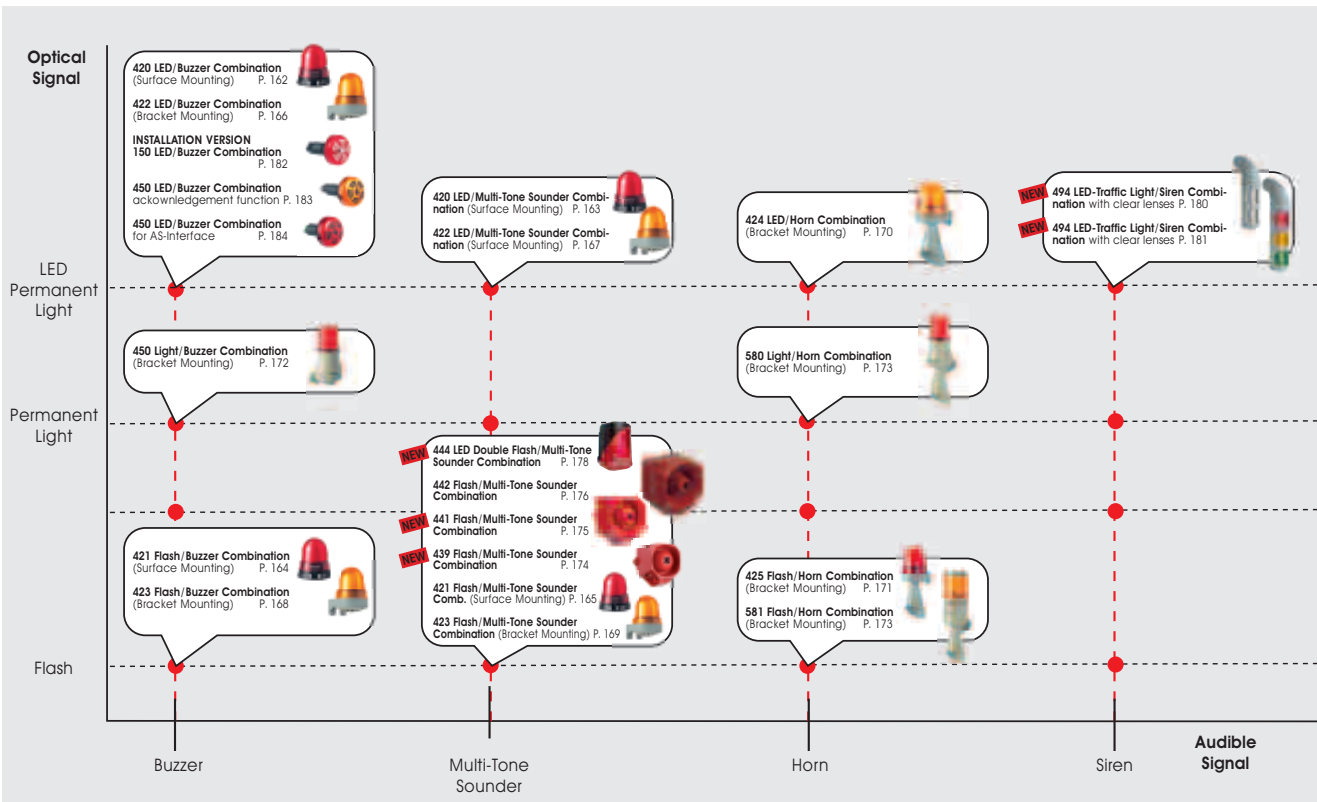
Optical Signal

420 LED/Buzzer Combination (Surface Mounting) P. 162

422 LED/Buzzer Combination (Bracket Mounting) P. 166

INSTALLATION VERSION
150 LED/Buzzer Combination P. 182

450 LED/Buzzer Combination ackownledgement function P. 183

450 LED/Buzzer Combination for AS-Interface P. 184

420 LED/Multi-Tone Sounder Combination (Surface Mounting) P. 163

422 LED/Multi-Tone Sounder Combination (Surface Mounting) P. 167

424 LED/Horn Combination (Bracket Mounting) P. 170

NEW 494 LED-Traffic Light/Siren Combination with clear lenses P. 180

NEW 494 LED-Traffic Light/Siren Combination with clear lenses P. 181

LED Permanent Light

450 Light/Buzzer Combination (Bracket Mounting) P. 172

580 Light/Horn Combination (Bracket Mounting) P. 173

Permanent Light

NEW 444 LED Double Flash/Multi-Tone Sounder Combination P. 178

442 Flash/Multi-Tone Sounder Combination P. 176

NEW 441 Flash/Multi-Tone Sounder Combination P. 175

NEW 439 Flash/Multi-Tone Sounder Combination P. 174

421 Flash/Multi-Tone Sounder Comb. (Surface Mounting) P. 165

423 Flash/Multi-Tone Sounder Combination (Bracket Mounting) P. 169

421 Flash/Buzzer Combination (Surface Mounting) P. 164

423 Flash/Buzzer Combination (Bracket Mounting) P. 168

425 Flash/Horn Combination (Bracket Mounting) P. 171

581 Flash/Horn Combination (Bracket Mounting) P. 173

Flash

Buzzer

Multi-Tone Sounder

Horn

Siren

Audible Signal